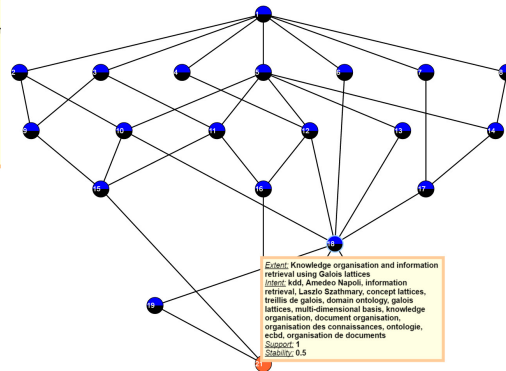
1

2

3

4

5

6

7

8

9

10

11

12

13

14

15

16

17

18

19

Extent: Knowledge organisation and information retrieval using Galois lattices
Intent: kdd, Amedeo Napoli, information retrieval, Laszlo Szathmary, concept lattices, treillis de galois, domain ontology, galois lattices, multi-dimensional basis, knowledge organisation, document organisation, organisation des connaissances, ontologie, ecbd, organisation de documents
Support: 1
Stability: 0.5

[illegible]